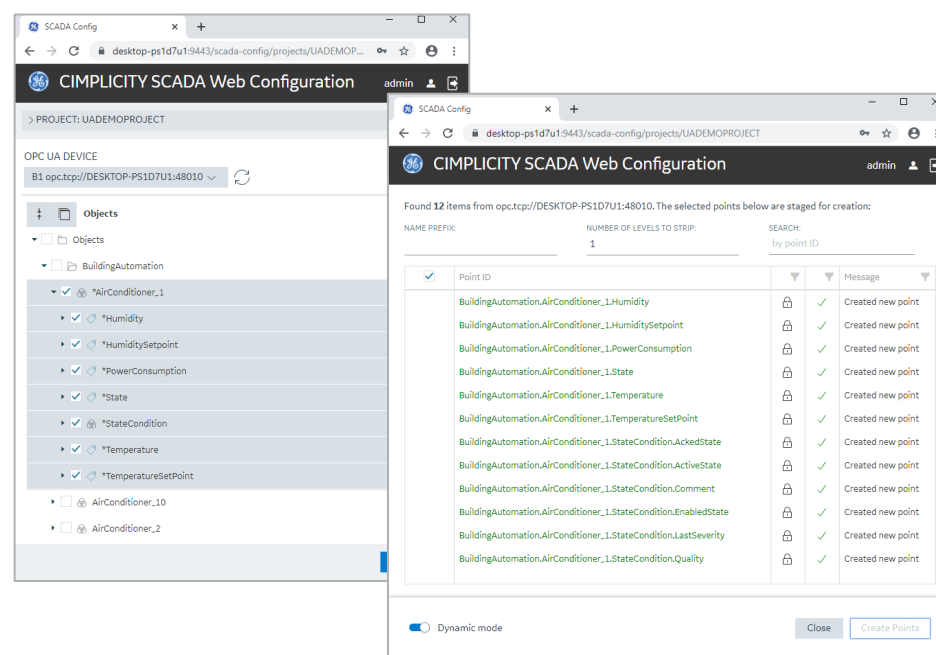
SCADA Config
desktop-ps1d7u1:9443/scada-config/projects/UADEMOPRO...
CIMPLICITY SCADA Web Configuration
admin
> PROJECT: UADEMOPROJECT
OPC UA DEVICE
B1 opc.tcp://DESKTOP-PS1D7U1:48010
Objects
Objects
BuildingAutomation
*AirConditioner_1
*Humidity
*HumiditySetpoint
*PowerConsumption
*State
*StateCondition
*Temperature
*TemperatureSetPoint
AirConditioner_10
AirConditioner_2

SCADA Config
desktop-ps1d7u1:9443/scada-config/projects/UADEMOPROJECT
CIMPLICITY SCADA Web Configuration
admin
Found 12 items from opc.tcp://DESKTOP-PS1D7U1:48010. The selected points below are staged for creation:
NAME PREFIX:
NUMBER OF LEVELS TO STRIP:
1
SEARCH:
by point ID

| | Point ID | | | Message |
|---|---|---|---|---|
| | BuildingAutomation.AirConditioner_1.Humidity | | ✓ | Created new point |
| | BuildingAutomation.AirConditioner_1.HumiditySetpoint | | ✓ | Created new point |
| | BuildingAutomation.AirConditioner_1.PowerConsumption | | ✓ | Created new point |
| | BuildingAutomation.AirConditioner_1.State | | ✓ | Created new point |
| | BuildingAutomation.AirConditioner_1.Temperature | | ✓ | Created new point |
| | BuildingAutomation.AirConditioner_1.TemperatureSetPoint | | ✓ | Created new point |
| | BuildingAutomation.AirConditioner_1.StateCondition.AckedState | | ✓ | Created new point |
| | BuildingAutomation.AirConditioner_1.StateCondition.ActiveState | | ✓ | Created new point |
| | BuildingAutomation.AirConditioner_1.StateCondition.Comment | | ✓ | Created new point |
| | BuildingAutomation.AirConditioner_1.StateCondition.EnabledState | | ✓ | Created new point |
| | BuildingAutomation.AirConditioner_1.StateCondition.LastSeverity | | ✓ | Created new point |
| | BuildingAutomation.AirConditioner_1.StateCondition.Quality | | ✓ | Created new point |

Dynamic mode
Close
Create Points